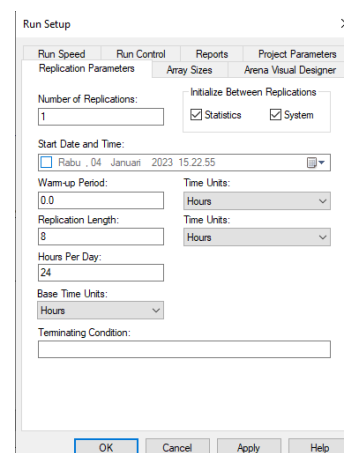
Run Setup

Run Speed
Run Control
Reports
Project Parameters
Replication Parameters
Array Sizes
Arena Visual Designer

Number of Replications:
1

Initialize Between Replications
Statistics
System

Start Date and Time:
Rabu , 04 Januari 2023 15.22.55

Warm-up Period:
0.0

Time Units:
Hours

Replication Length:
8

Time Units:
Hours

Hours Per Day:
24

Base Time Units:
Hours

Terminating Condition:

OK
Cancel
Apply
Help